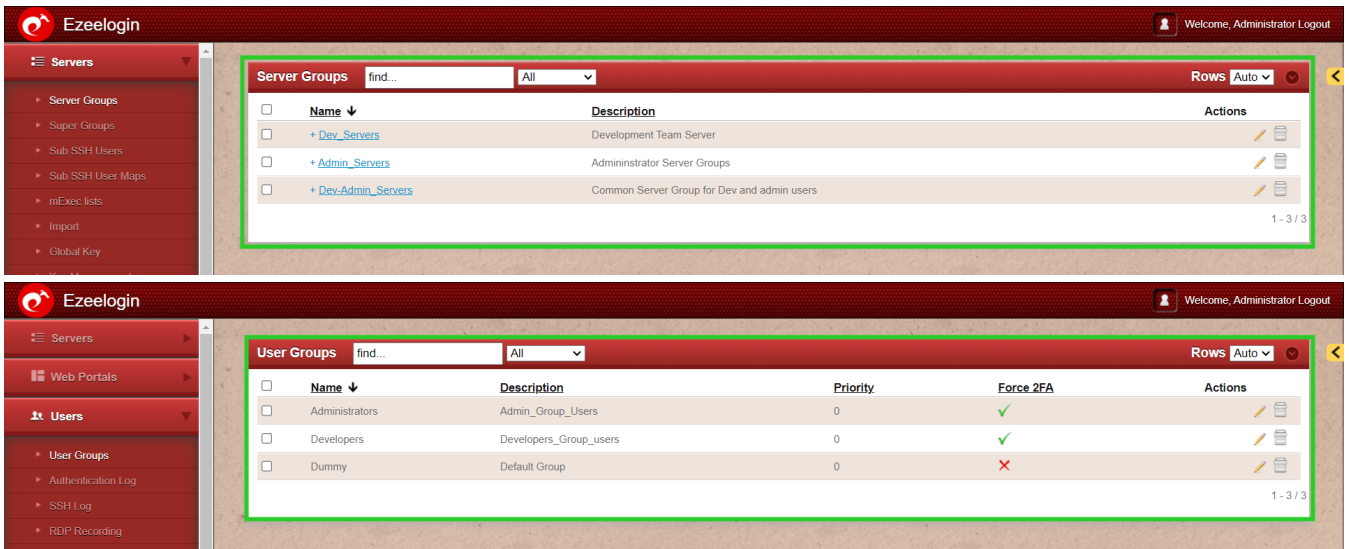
Ezeelogin

Welcome, Administrator Logout

Servers

Server Groups
Super Groups
Sub SSH Users
Sub SSH User Maps
mExec lists
Import
Global Key

Server Groups find... All Rows Auto

| | Name ↓ | Description | Actions |
|---|---|---|---|
| | + Dev_Servers | Development Team Server | |
| | + Admin_Servers | Admininstrator Server Groups | |
| | + Dev-Admin_Servers | Common Server Group for Dev and admin users | |

1 - 3 / 3

Ezeelogin

Welcome, Administrator Logout

Servers
Web Portals
Users

User Groups
Authentication Log
SSH Log
RDP Recording

User Groups find... All Rows Auto

| | Name ↓ | Description | Priority | Force 2FA | Actions |
|---|---|---|---|---|---|
| | Administrators | Admin_Group_Users | 0 | ✓ | |
| | Developers | Developers_Group_users | 0 | ✓ | |
| | Dummy | Default Group | 0 | ✕ | |

1 - 3 / 3